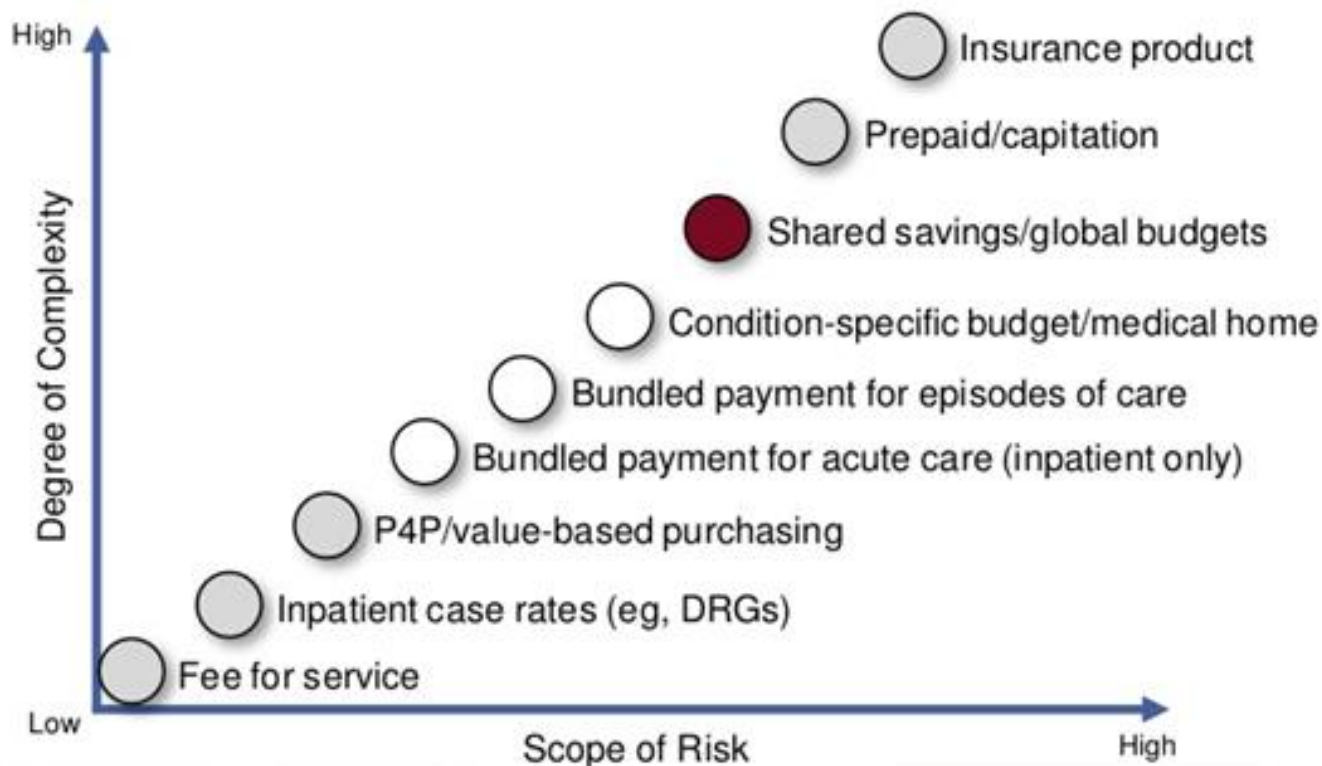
High

Degree of Complexity

Insurance product

Prepaid/capitation

Shared savings/global budgets

Condition-specific budget/medical home

Bundled payment for episodes of care

Bundled payment for acute care (inpatient only)

P4P/value-based purchasing

Inpatient case rates (eg, DRGs)

Fee for service

Low

Scope of Risk

High